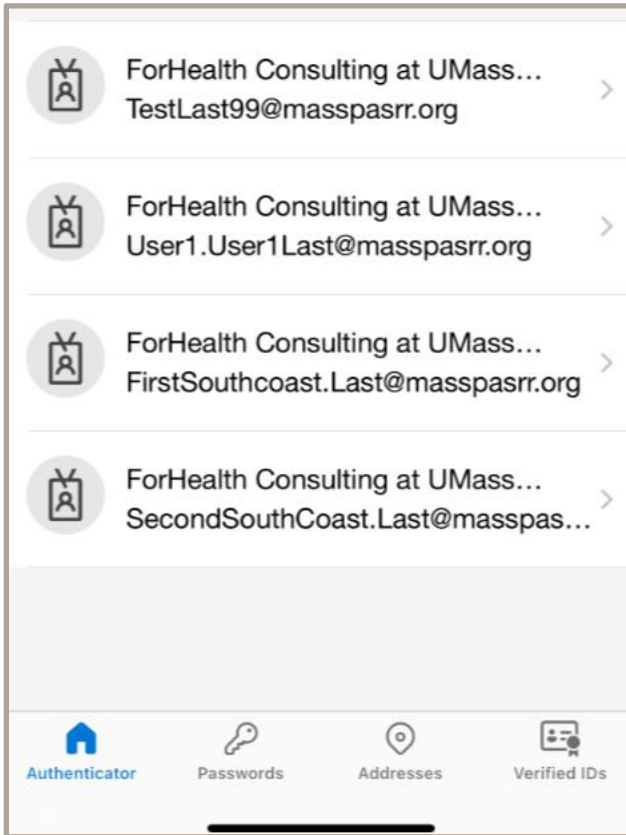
ForHealth Consulting at UMass...
TestLast99@masspasrr.org

ForHealth Consulting at UMass...
User1.User1Last@masspasrr.org

ForHealth Consulting at UMass...
FirstSouthcoast.Last@masspasrr.org

ForHealth Consulting at UMass...
SecondSouthCoast.Last@masspas...

Authenticator
Passwords
Addresses
Verified IDs